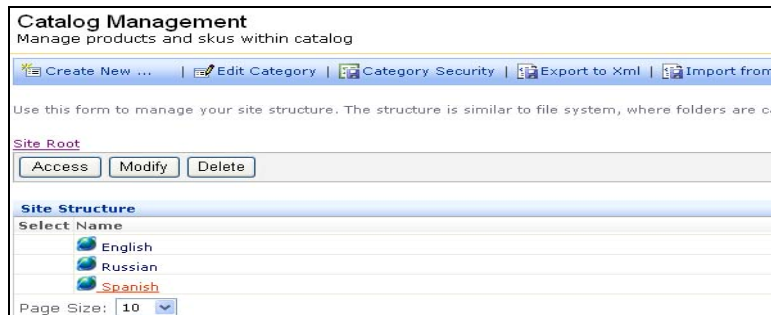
Catalog Management
Manage products and skus within catalog

Create New ... | Edit Category | Category Security | Export to Xml | Import from

Use this form to manage your site structure. The structure is similar to file system, where folders are c

Site Root

Access Modify Delete

Site Structure

| Select | Name |
|---|---|
| | English |
| | Russian |
| | Spanish |

Page Size: 10